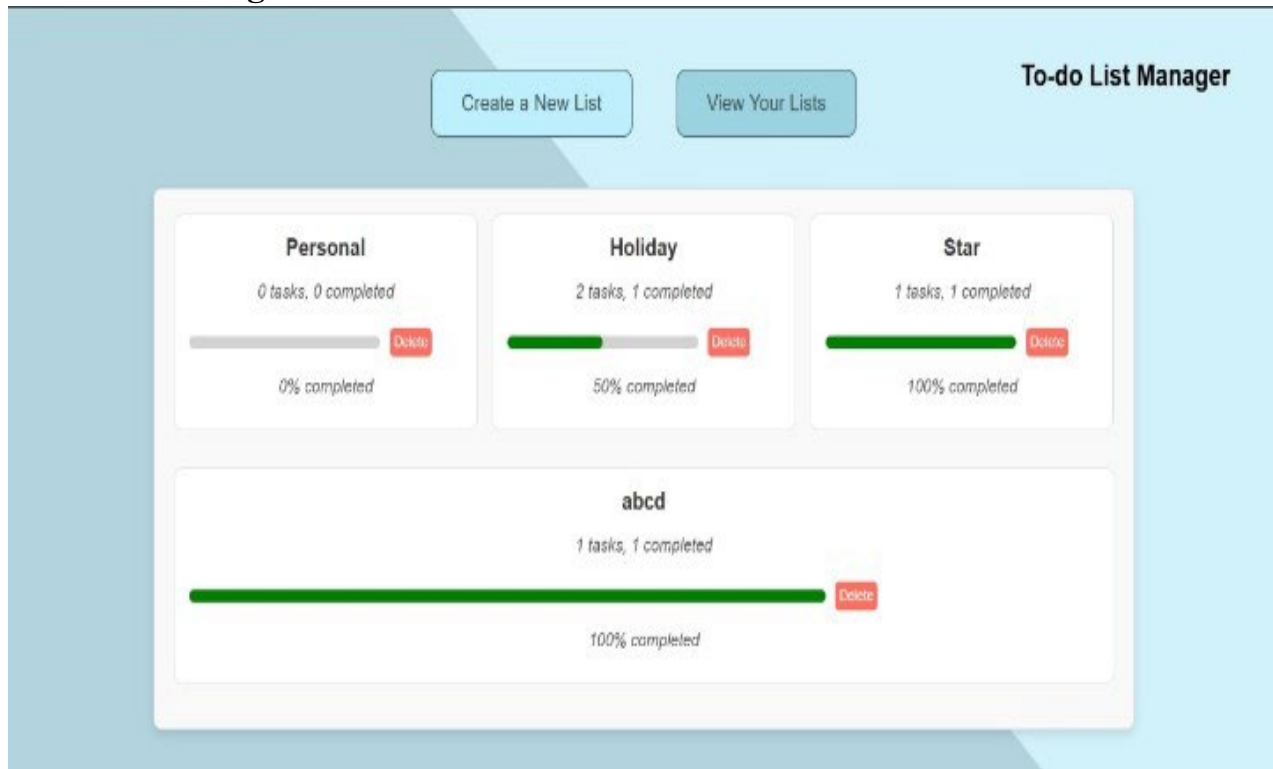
Create a New List

View Your Lists

To-do List Manager

Personal

0 tasks, 0 completed

Delete

0% completed

Holiday

2 tasks, 1 completed

Delete

50% completed

Star

1 tasks, 1 completed

Delete

100% completed

abcd

1 tasks, 1 completed

Delete

100% completed